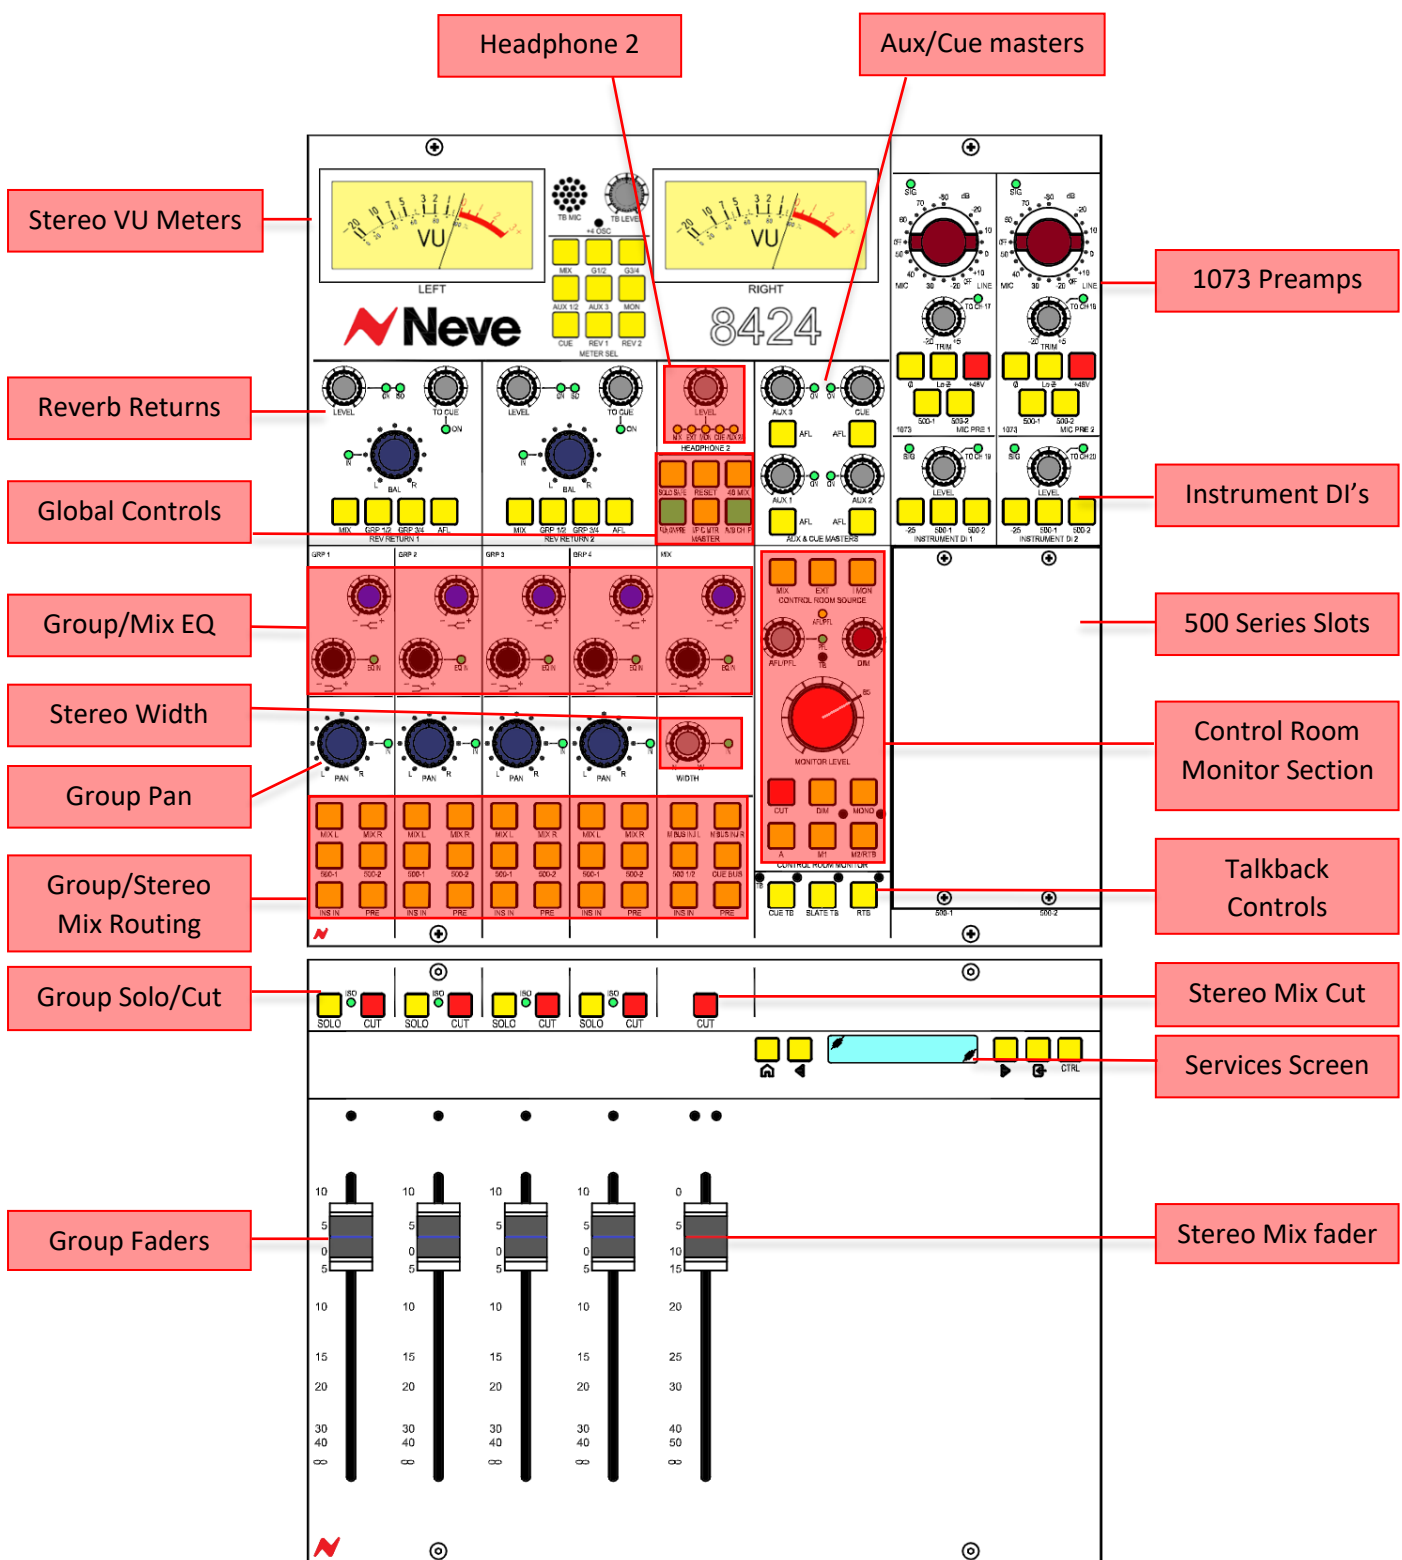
Headphone 2

Aux/Cue masters

Stereo VU Meters

1073 Preamps

Reverb Returns

Global Controls

Instrument DI's

Group/Mix EQ

500 Series Slots

Stereo Width

Control Room Monitor Section

Group Pan

Group/Stereo Mix Routing

Talkback Controls

Group Solo/Cut

Stereo Mix Cut

Services Screen

Group Faders

Stereo Mix fader

VU
LEFT
VU
RIGHT
Neve
8424
TB MIC
TB LEVEL
+4 OSC
MIX
G1/2
G3/4
AUX 1/2
AUX 3
MON
CUE
REV 1
REV 2
METER SEL
LEVEL
ON
ISO
TO CUE
ON
BAL
MIX
GRP 1/2
GRP 3/4
AFL
REV RETURN 1
REV RETURN 2
HEADPHONE 2
MASTER
AUX 3
CUE
AFL
AUX 1
AUX 2
AUX & CUE MASTERS
MIC PRE 1
MIC PRE 2
TRIM
LINE
MIC
+48V
INSTRUMENT DI 1
INSTRUMENT DI 2
GRP 1
GRP 2
GRP 3
GRP 4
MIX
EQ IN
MIX
EXT
MON
CONTROL ROOM SOURCE
AFL/PFL
DIM
MONITOR LEVEL
CUT
DIM
MONO
CONTROL ROOM MONITOR
PAN
WIDTH
MIX L
MIX R
500-1
500-2
INS IN
PRE
CUE BUS
CUE TB
SLATE TB
RTB
500-1
500-2
SOLO
ISO
CUT
CTRL
10
5
0
5
10
15
20
30
40
∞
0
5
10
15
20
25
30
40
50
∞